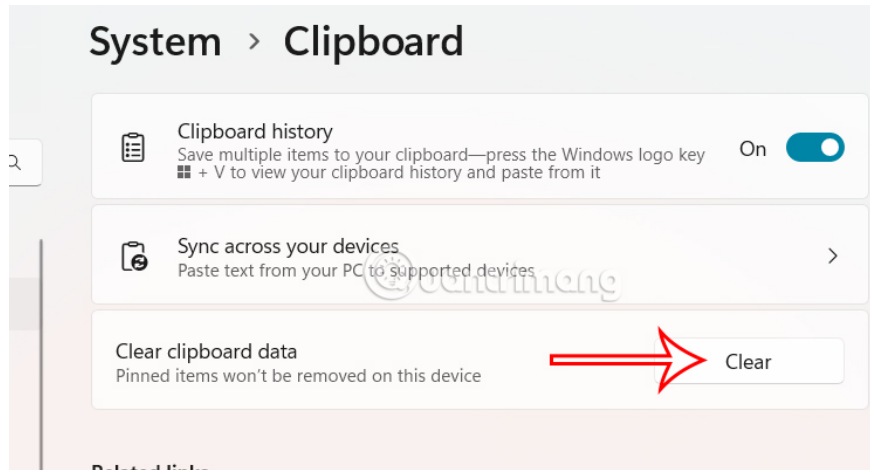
System › Clipboard

Clipboard history
Save multiple items to your clipboard—press the Windows logo key + V to view your clipboard history and paste from it

On

Sync across your devices
Paste text from your PC to supported devices

Clear clipboard data
Pinned items won't be removed on this device

Clear

quantrimang

Related links